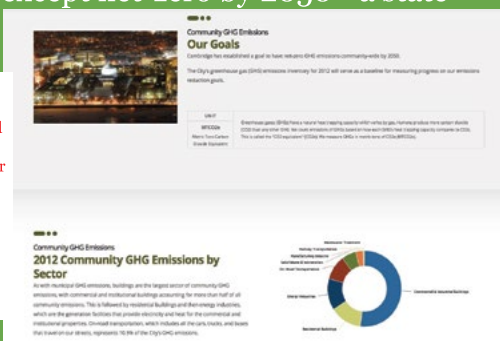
Community GHG Emissions
Our Goals

Cambridge has established a goal to have net zero GHG emissions community-wide by 2050.

The City's greenhouse gas (GHG) emissions inventory for 2012 will serve as a baseline for measuring progress on our emissions reduction goals.

UNIT
MTCO2e
Metric Tons Carbon Dioxide Equivalent

Greenhouse gases (GHGs) have a natural heat-trapping capacity which varies by gas. Humans produce more carbon dioxide (CO2) than any other GHG. We count emissions of GHGs based on how each GHG's heat trapping capacity compares to CO2. This is called the "CO2 equivalent" (CO2e). We measure GHGs in metric tons of CO2e (MTCO2e).

Community GHG Emissions
2012 Community GHG Emissions by Sector

As with municipal GHG emissions, buildings are the largest sector of community GHG emissions, with commercial and institutional buildings accounting for more than half of all community emissions. This is followed by residential buildings and then energy industries, which are the generation facilities that provide electricity and heat for the commercial and institutional properties. On-road transportation, which includes all the cars, trucks, and buses that travel on our streets, represents 10.9% of the City's GHG emissions.

Wastewater Treatment
Railway Transportation
Manufacturing Industries
Solid Waste & Incineration
On-Road Transportation
Energy Industries
Residential Buildings
Commercial & Industrial Buildings